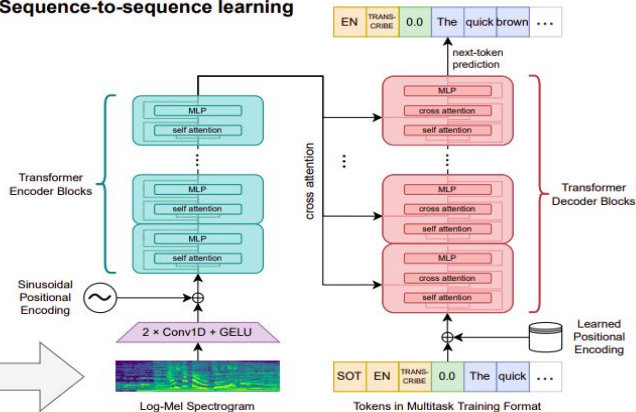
Sequence-to-sequence learning

| EN | TRANS-CRIBE | 0.0 | The | quick | brown | ... |
|---|---|---|---|---|---|---|

next-token prediction

MLP
self attention

MLP
self attention

MLP
self attention

Transformer Encoder Blocks

cross attention

MLP
cross attention
self attention

MLP
cross attention
self attention

MLP
cross attention
self attention

Transformer Decoder Blocks

Sinusoidal Positional Encoding

2 × Conv1D + GELU

Learned Positional Encoding

| SOT | EN | TRANS-CRIBE | 0.0 | The | quick | ... |
|---|---|---|---|---|---|---|

Log-Mel Spectrogram

Tokens in Multitask Training Format